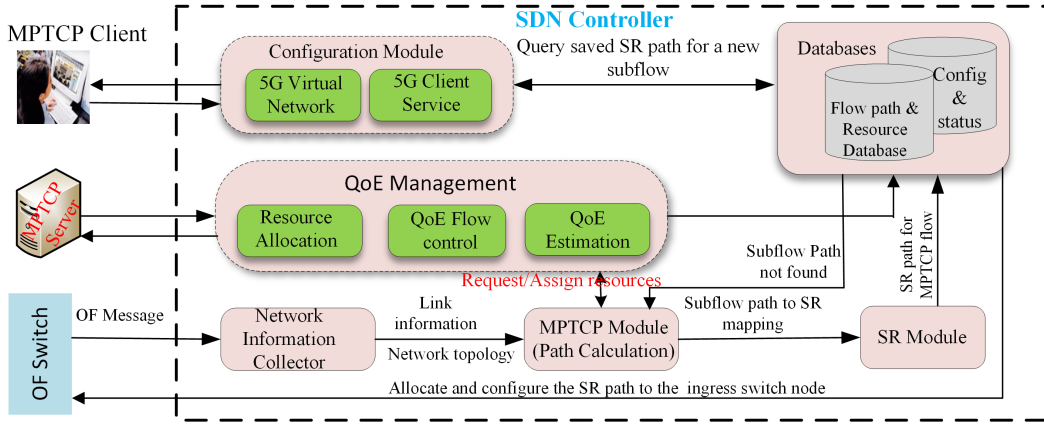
MPTCP Client

SDN Controller

Configuration Module

5G Virtual Network

5G Client Service

Query saved SR path for a new subflow

Databases

Config & status

Flow path & Resource Database

QoE Management

MPTCP Server

Resource Allocation

QoE Flow control

QoE Estimation

Subflow Path not found

SR path for MPTCP flow

Request/Assign resources

OF Switch

OF Message

Network Information Collector

Link information

Network topology

MPTCP Module (Path Calculation)

Subflow path to SR mapping

SR Module

Allocate and configure the SR path to the ingress switch node